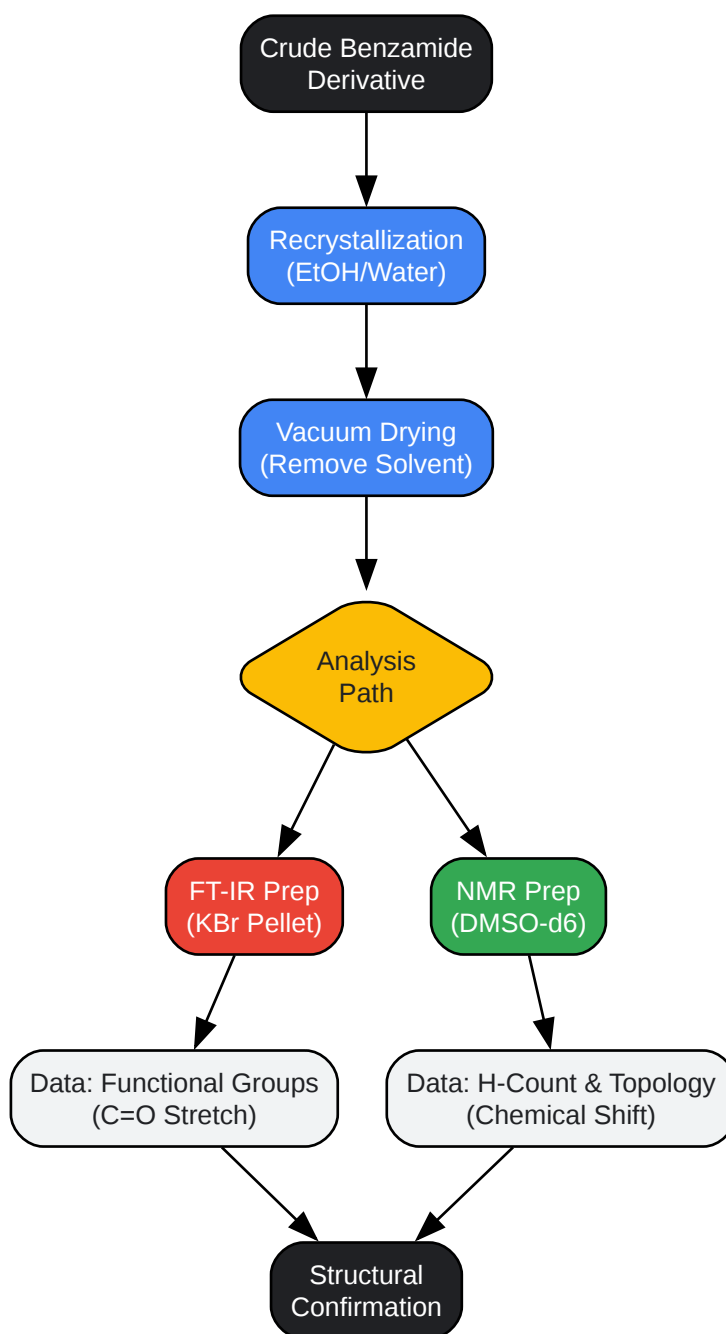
Crude Benzamide Derivative

Recrystallization (EtOH/Water)

Vacuum Drying (Remove Solvent)

Analysis Path

FT-IR Prep (KBr Pellet)

NMR Prep (DMSO-d6)

Data: Functional Groups (C=O Stretch)

Data: H-Count & Topology (Chemical Shift)

Structural Confirmation